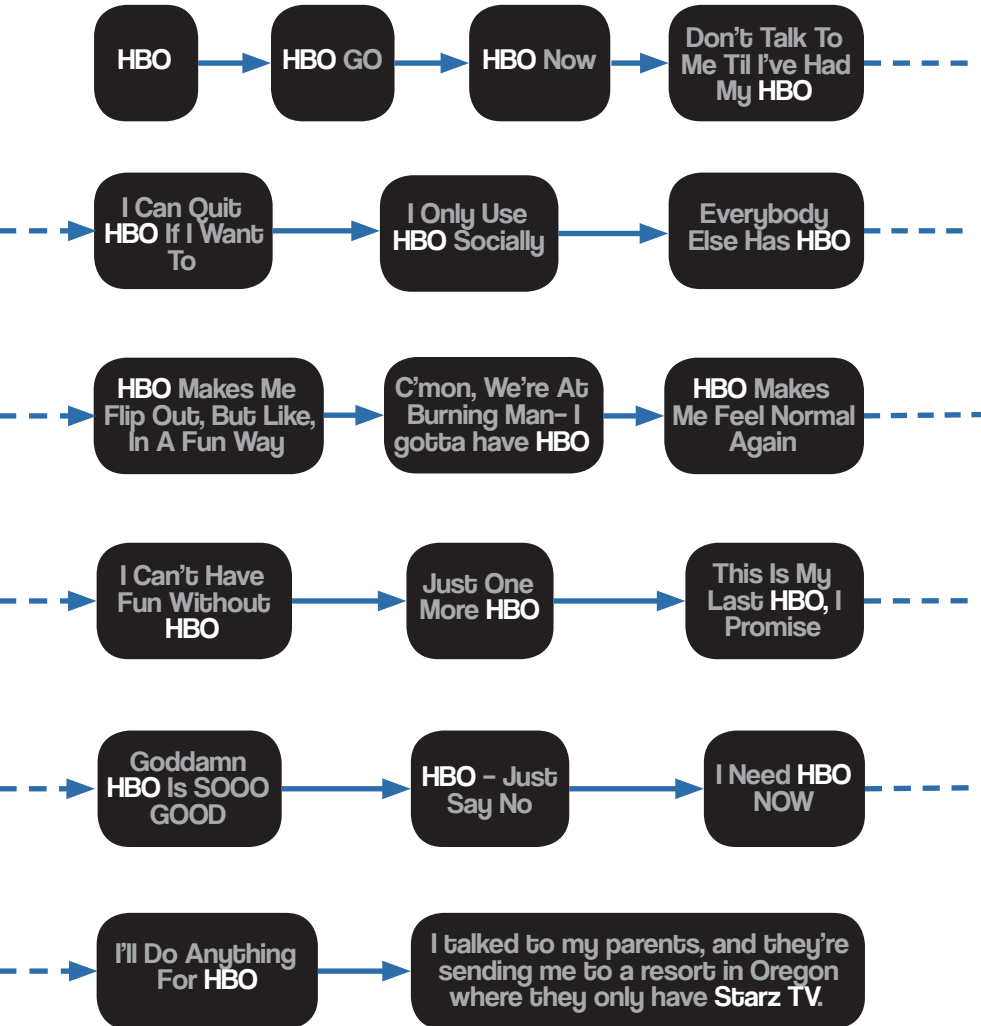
HBO

HBO GO

HBO Now

Don't Talk To Me Til I've Had My HBO

I Can Quit HBO If I Want To

I Only Use HBO Socially

Everybody Else Has HBO

HBO Makes Me Flip Out, But Like, In A Fun Way

C'mon, We're At Burning Man- I gotta have HBO

HBO Makes Me Feel Normal Again

I Can't Have Fun Without HBO

Just One More HBO

This Is My Last HBO, I Promise

Goddamn HBO Is SOOO GOOD

HBO - Just Say No

I Need HBO NOW

I'll Do Anything For HBO

I talked to my parents, and they're sending me to a resort in Oregon where they only have Starz TV.